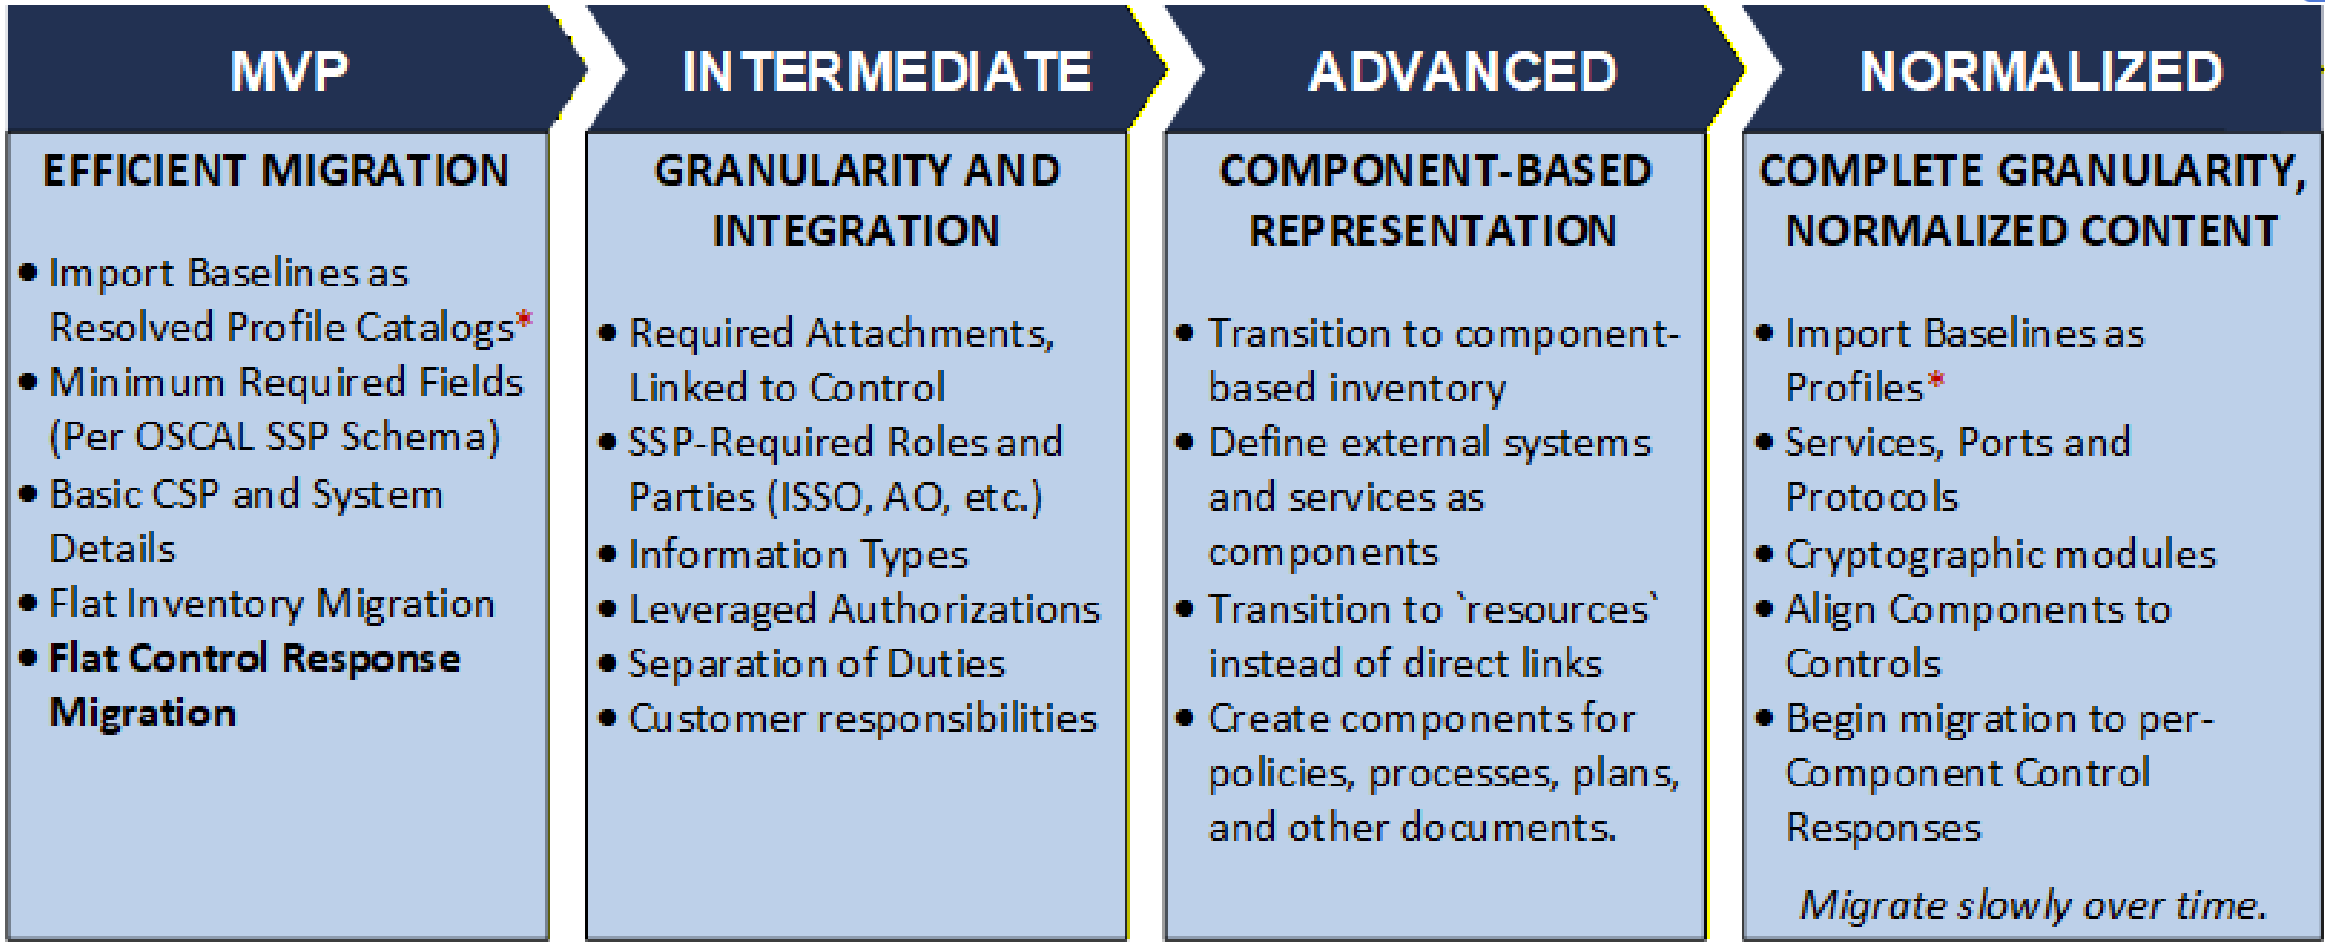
MVP

EFFICIENT MIGRATION

- Import Baselines as Resolved Profile Catalogs*
- Minimum Required Fields (Per OSCAL SSP Schema)
- Basic CSP and System Details
- Flat Inventory Migration
- **Flat Control Response Migration**

INTERMEDIATE

GRANULARITY AND INTEGRATION

- Required Attachments, Linked to Control
- SSP-Required Roles and Parties (ISSO, AO, etc.)
- Information Types
- Leveraged Authorizations
- Separation of Duties
- Customer responsibilities

ADVANCED

COMPONENT-BASED REPRESENTATION

- Transition to component-based inventory
- Define external systems and services as components
- Transition to `resources` instead of direct links
- Create components for policies, processes, plans, and other documents.

NORMALIZED

COMPLETE GRANULARITY, NORMALIZED CONTENT

- Import Baselines as Profiles*
- Services, Ports and Protocols
- Cryptographic modules
- Align Components to Controls
- Begin migration to per-Component Control Responses

*Migrate slowly over time.*